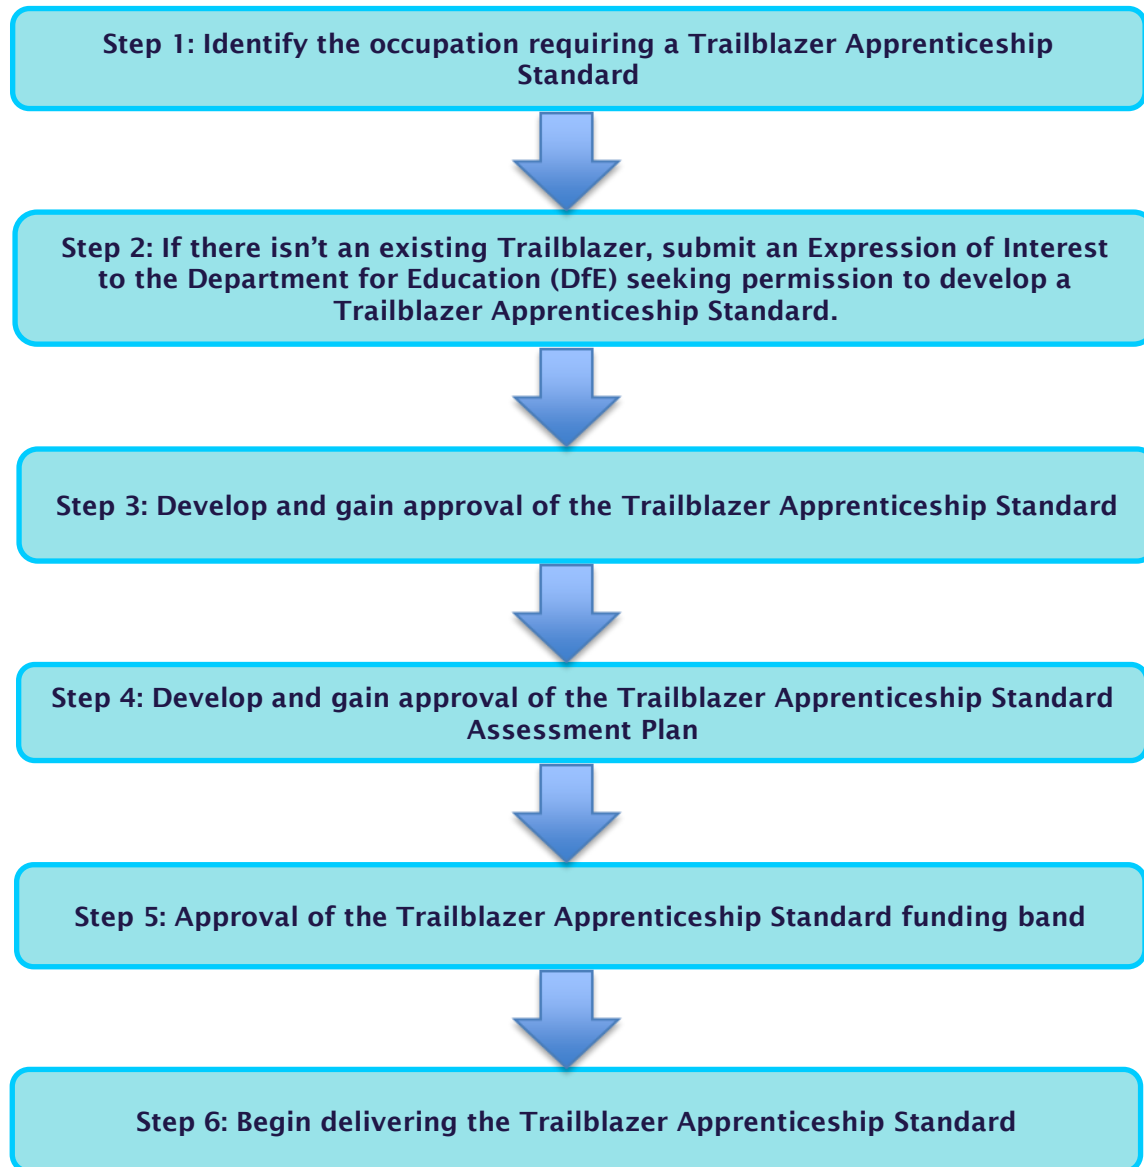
Step 1: Identify the occupation requiring a Trailblazer Apprenticeship Standard

Step 2: If there isn’t an existing Trailblazer, submit an Expression of Interest to the Department for Education (DfE) seeking permission to develop a Trailblazer Apprenticeship Standard.

Step 3: Develop and gain approval of the Trailblazer Apprenticeship Standard

Step 4: Develop and gain approval of the Trailblazer Apprenticeship Standard Assessment Plan

Step 5: Approval of the Trailblazer Apprenticeship Standard funding band

Step 6: Begin delivering the Trailblazer Apprenticeship Standard